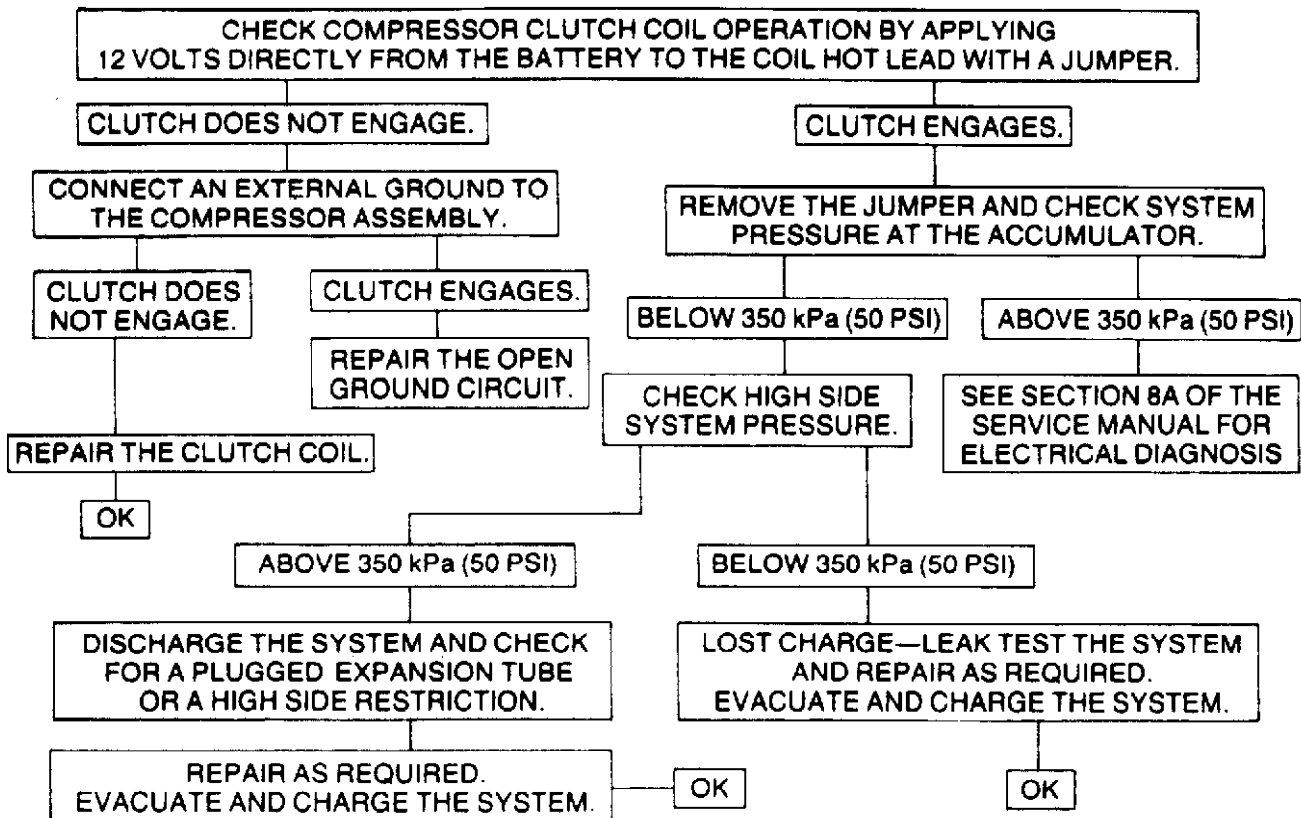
CHECK COMPRESSOR CLUTCH COIL OPERATION BY APPLYING 12 VOLTS DIRECTLY FROM THE BATTERY TO THE COIL HOT LEAD WITH A JUMPER.

CLUTCH DOES NOT ENGAGE.

CONNECT AN EXTERNAL GROUND TO THE COMPRESSOR ASSEMBLY.

CLUTCH DOES NOT ENGAGE.

REPAIR THE CLUTCH COIL.

OK

CLUTCH ENGAGES.

REPAIR THE OPEN GROUND CIRCUIT.

CLUTCH ENGAGES.

REMOVE THE JUMPER AND CHECK SYSTEM PRESSURE AT THE ACCUMULATOR.

BELOW 350 kPa (50 PSI)

CHECK HIGH SIDE SYSTEM PRESSURE.

ABOVE 350 kPa (50 PSI)

DISCHARGE THE SYSTEM AND CHECK FOR A PLUGGED EXPANSION TUBE OR A HIGH SIDE RESTRICTION.

REPAIR AS REQUIRED. EVACUATE AND CHARGE THE SYSTEM.

OK

BELOW 350 kPa (50 PSI)

LOST CHARGE—LEAK TEST THE SYSTEM AND REPAIR AS REQUIRED. EVACUATE AND CHARGE THE SYSTEM.

OK

ABOVE 350 kPa (50 PSI)

SEE SECTION 8A OF THE SERVICE MANUAL FOR ELECTRICAL DIAGNOSIS